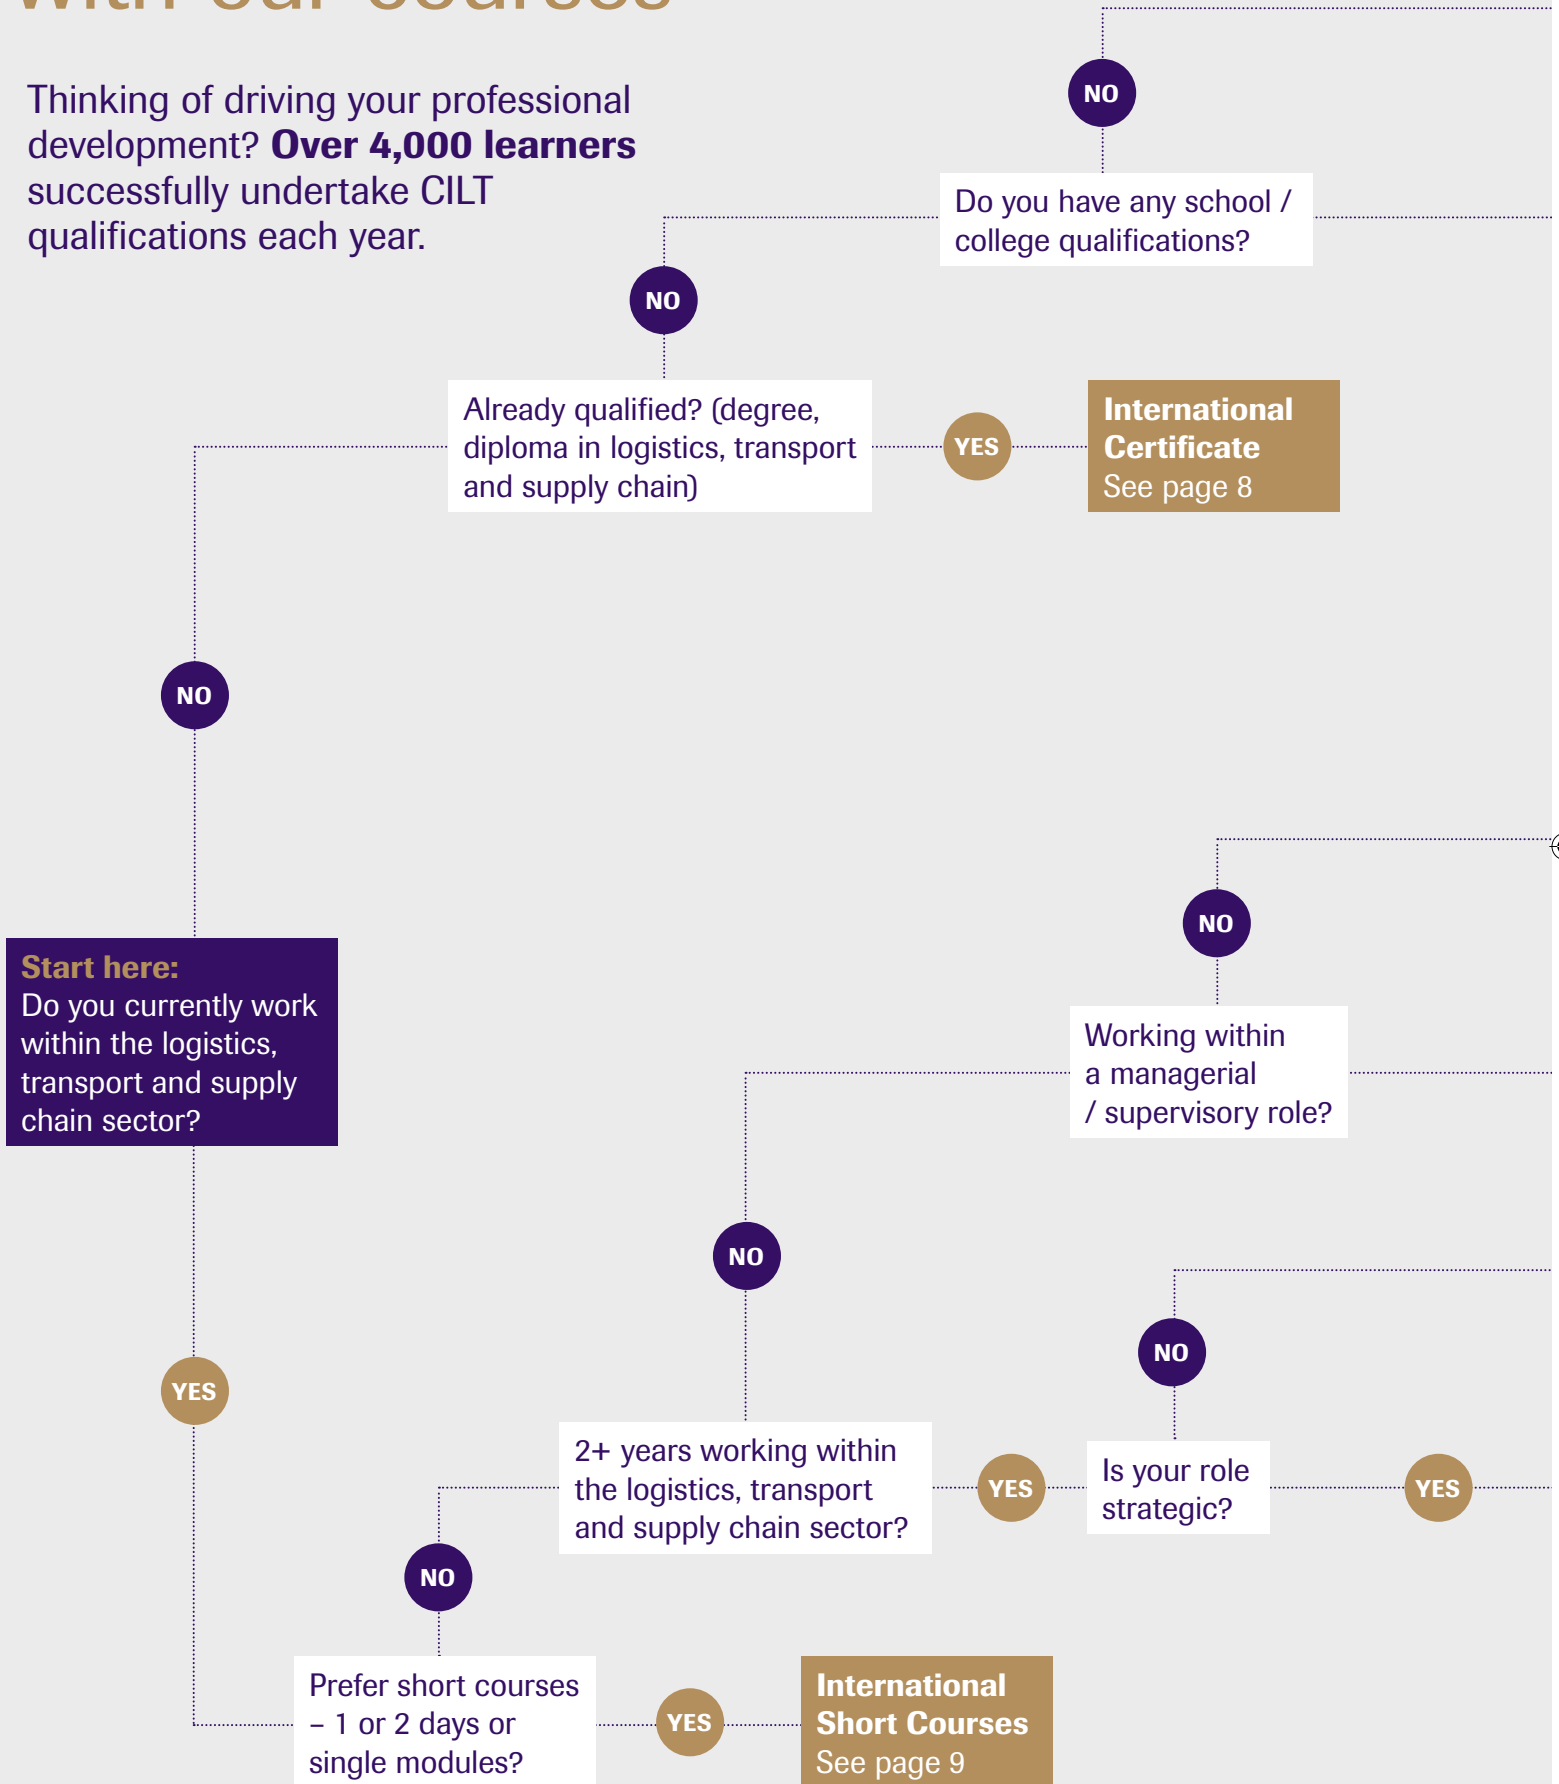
Thinking of driving your professional development? **Over 4,000 learners** successfully undertake CILT qualifications each year.

NO

Do you have any school / college qualifications?

NO

Already qualified? (degree, diploma in logistics, transport and supply chain)

YES

International Certificate
See page 8

NO

Start here:
Do you currently work within the logistics, transport and supply chain sector?

NO

Working within a managerial / supervisory role?

NO

NO

YES

2+ years working within the logistics, transport and supply chain sector?

YES

Is your role strategic?

YES

NO

Prefer short courses – 1 or 2 days or single modules?

YES

International Short Courses
See page 9